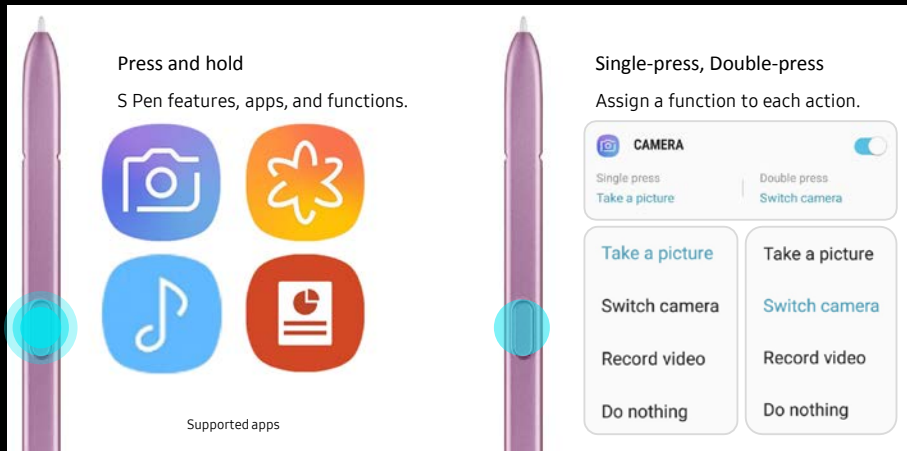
Press and hold

S Pen features, apps, and functions.

Supported apps

Single-press, Double-press

Assign a function to each action.

CAMERA

Single press
Take a picture

Double press
Switch camera

Take a picture
Switch camera
Record video
Do nothing

Take a picture
Switch camera
Record video
Do nothing